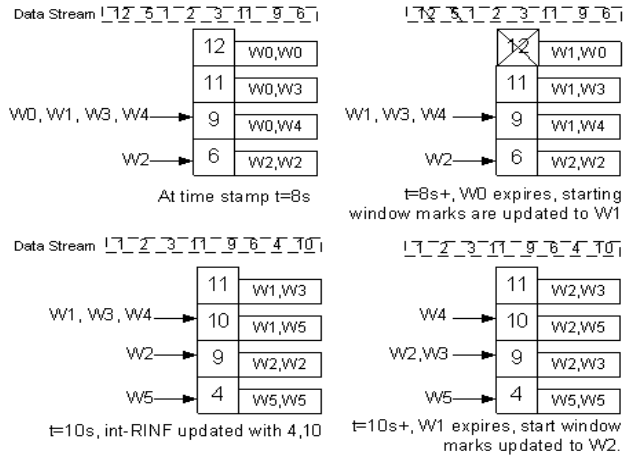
Data Stream 12 5 1 2 3 11 9 6

| 12 | W0,W0 |
|---|---|
| 11 | W0,W3 |
| 9 | W0,W4 |
| 6 | W2,W2 |

W0, W1, W3, W4

W2

At time stamp t=8s

12 5 1 2 3 11 9 6

| 12 | W1,W0 |
|---|---|
| 11 | W1,W3 |
| 9 | W1,W4 |
| 6 | W2,W2 |

W1, W3, W4

W2

t=8s+, W0 expires, starting window marks are updated to W1

Data Stream 1 2 3 11 9 6 4 10

| 11 | W1,W3 |
|---|---|
| 10 | W1,W5 |
| 9 | W2,W2 |
| 4 | W5,W5 |

W1, W3, W4

W2

W5

t=10s, int-RINF updated with 4,10

1 2 3 11 9 6 4 10

| 11 | W2,W3 |
|---|---|
| 10 | W2,W5 |
| 9 | W2,W3 |
| 4 | W5,W5 |

W4

W2,W3

W5

t=10s+, W1 expires, start window marks updated to W2.